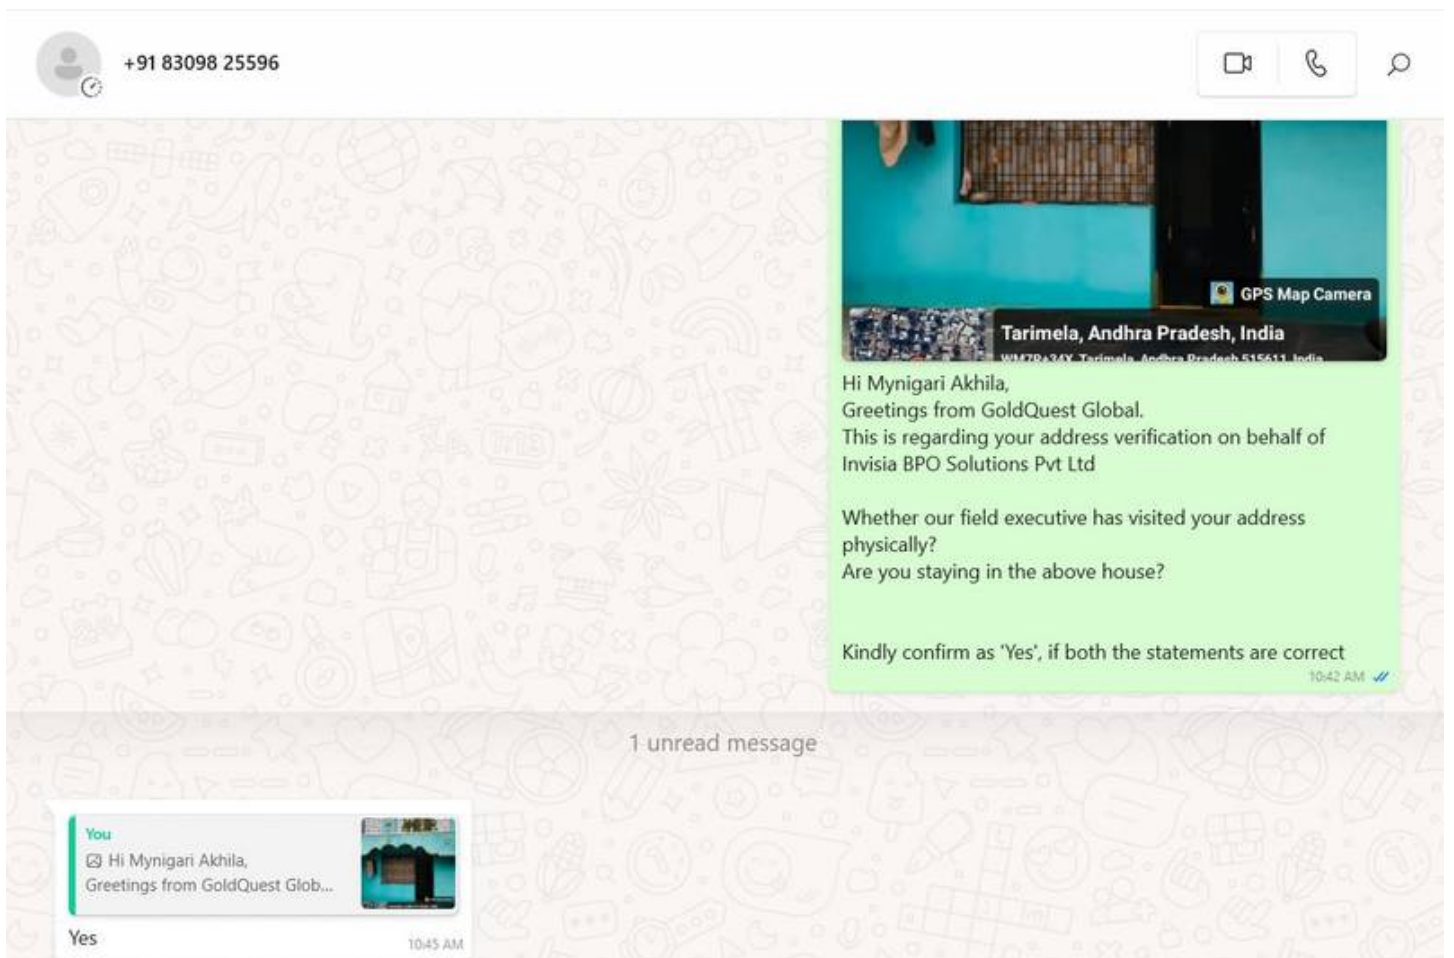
+91 83098 25596

GPS Map Camera

Tarimela, Andhra Pradesh, India

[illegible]

Hi Mynigari Akhila,
Greetings from GoldQuest Global.
This is regarding your address verification on behalf of Invisia BPO Solutions Pvt Ltd

Whether our field executive has visited your address physically?
Are you staying in the above house?

Kindly confirm as 'Yes', if both the statements are correct

10:42 AM

1 unread message

You
Hi Mynigari Akhila,
Greetings from GoldQuest Glob...

Yes

10:45 AM